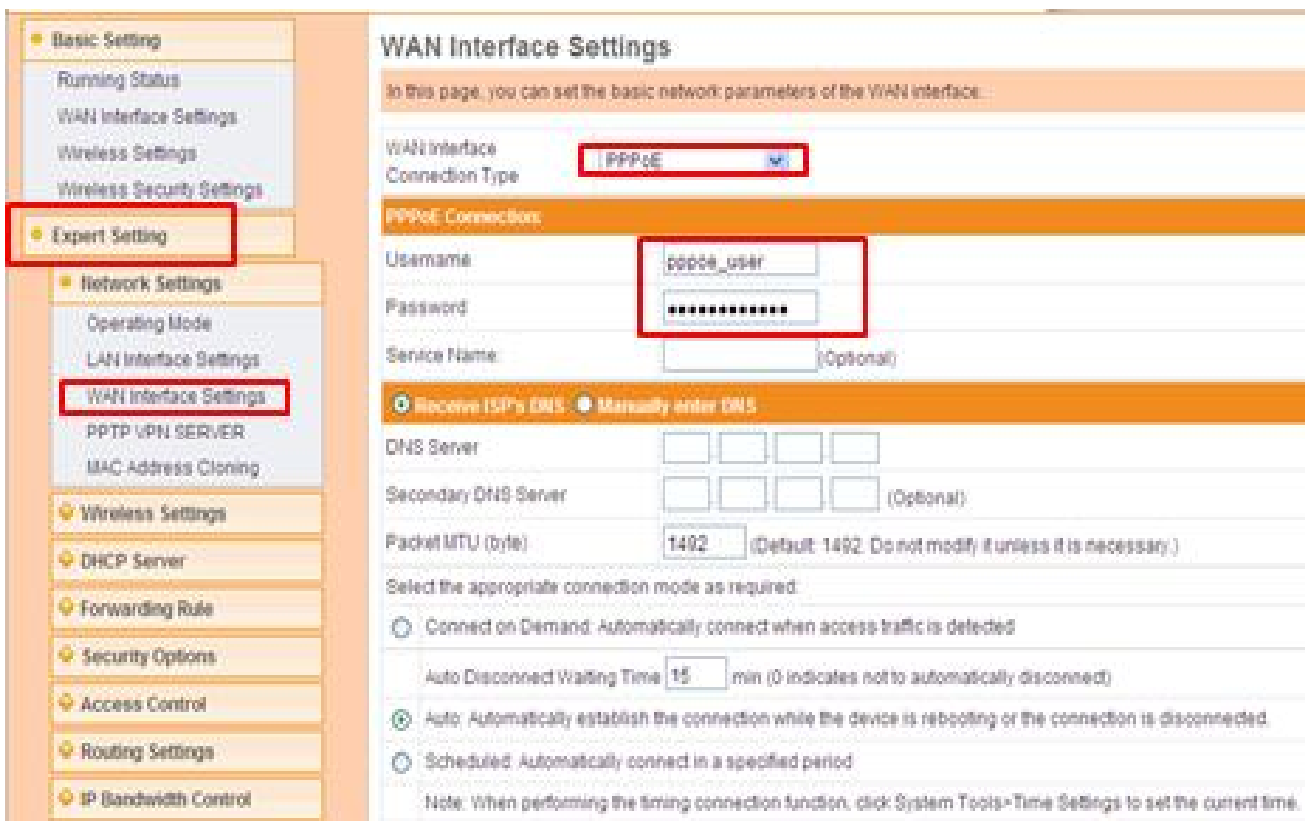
Basic Setting
Running Status
WAN Interface Settings
Wireless Settings
Wireless Security Settings
Expert Setting
Network Settings
Operating Mode
LAN Interface Settings
WAN Interface Settings
PPTP VPN SERVER
MAC Address Cloning
Wireless Settings
DHCP Server
Forwarding Rule
Security Options
Access Control
Routing Settings
IP Bandwidth Control

WAN Interface Settings

In this page, you can set the basic network parameters of the WAN interface.

WAN Interface Connection Type | PPPoE

PPPoE Connection
Username | pppoe_user
Password | •••••••••••••
Service Name | (Optional)

Receive ISP's DNS   Manually enter DNS
DNS Server
Secondary DNS Server | (Optional)
Packet MTU (byte) | 1492 | (Default: 1492. Do not modify it unless it is necessary.)

Select the appropriate connection mode as required:
Connect on Demand: Automatically connect when access traffic is detected
Auto Disconnect Waiting Time 15 min (0 indicates not to automatically disconnect)
Auto: Automatically establish the connection while the device is rebooting or the connection is disconnected.
Scheduled: Automatically connect in a specified period
Note: When performing the timing connection function, click System Tools>Time Settings to set the current time.